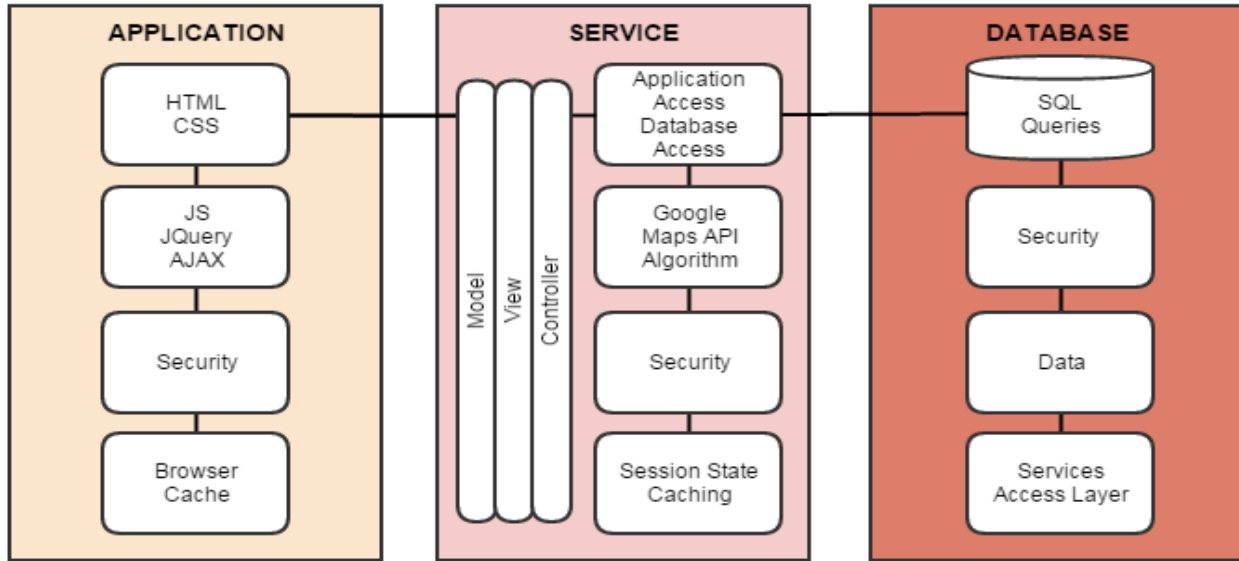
APPLICATION

HTML
CSS

JS
JQuery
AJAX

Security

Browser
Cache

SERVICE

Model

View

Controller

Application
Access
Database
Access

Google
Maps API
Algorithm

Security

Session State
Caching

DATABASE

SQL
Queries

Security

Data

Services
Access Layer